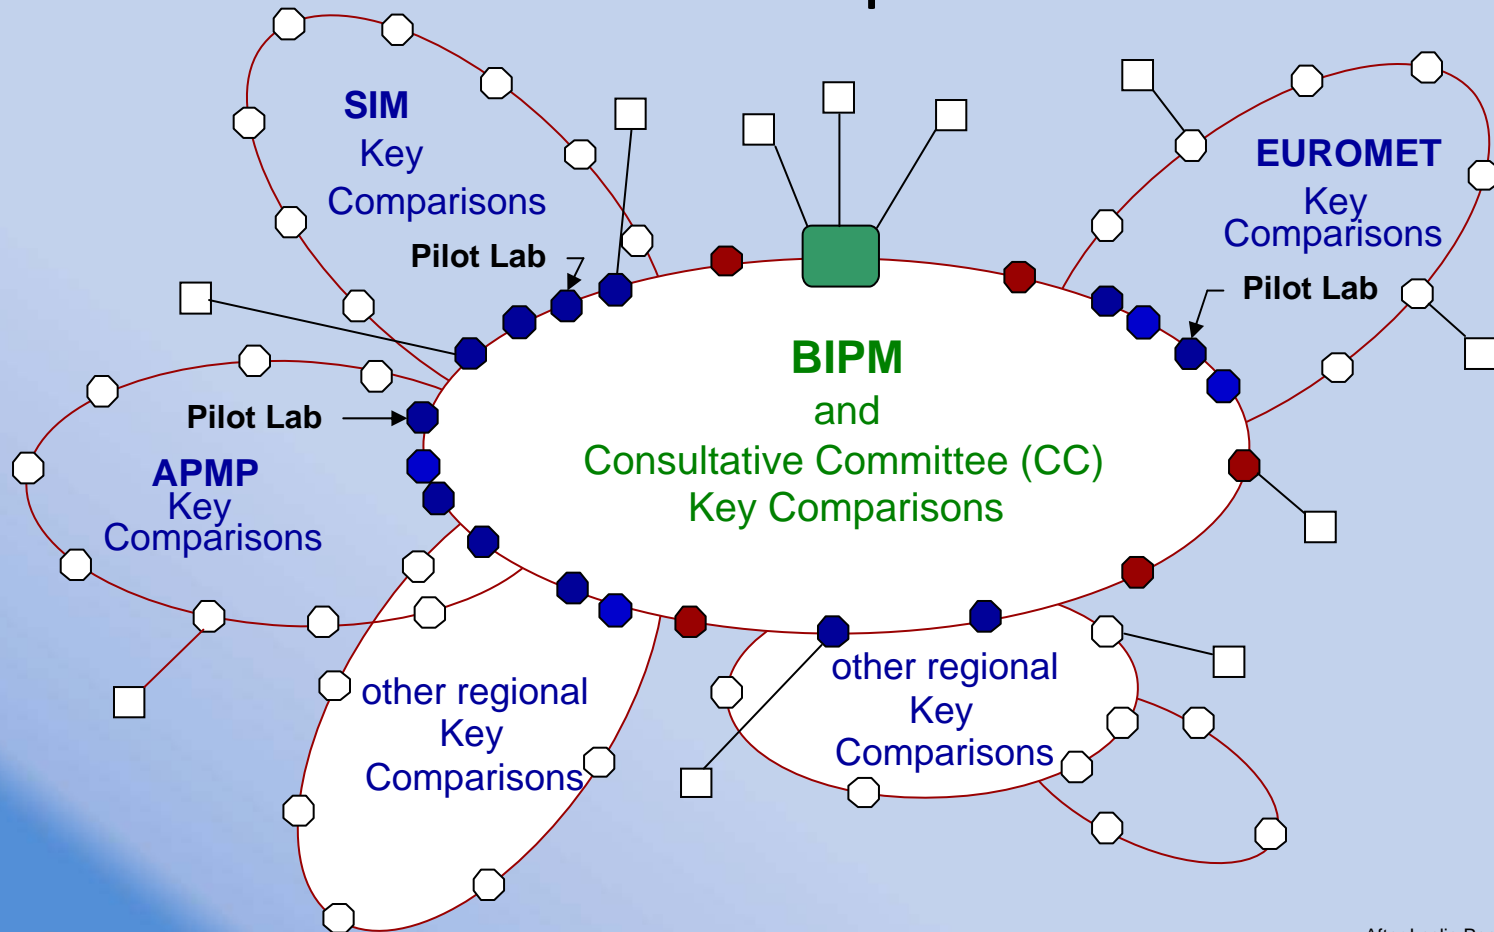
SIM
Key
Comparisons

Pilot Lab

EUROMET
Key
Comparisons

Pilot Lab

Pilot Lab

APMP
Key
Comparisons

BIPM
and
Consultative Committee (CC)
Key Comparisons

other regional
Key
Comparisons

other regional
Key
Comparisons

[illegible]